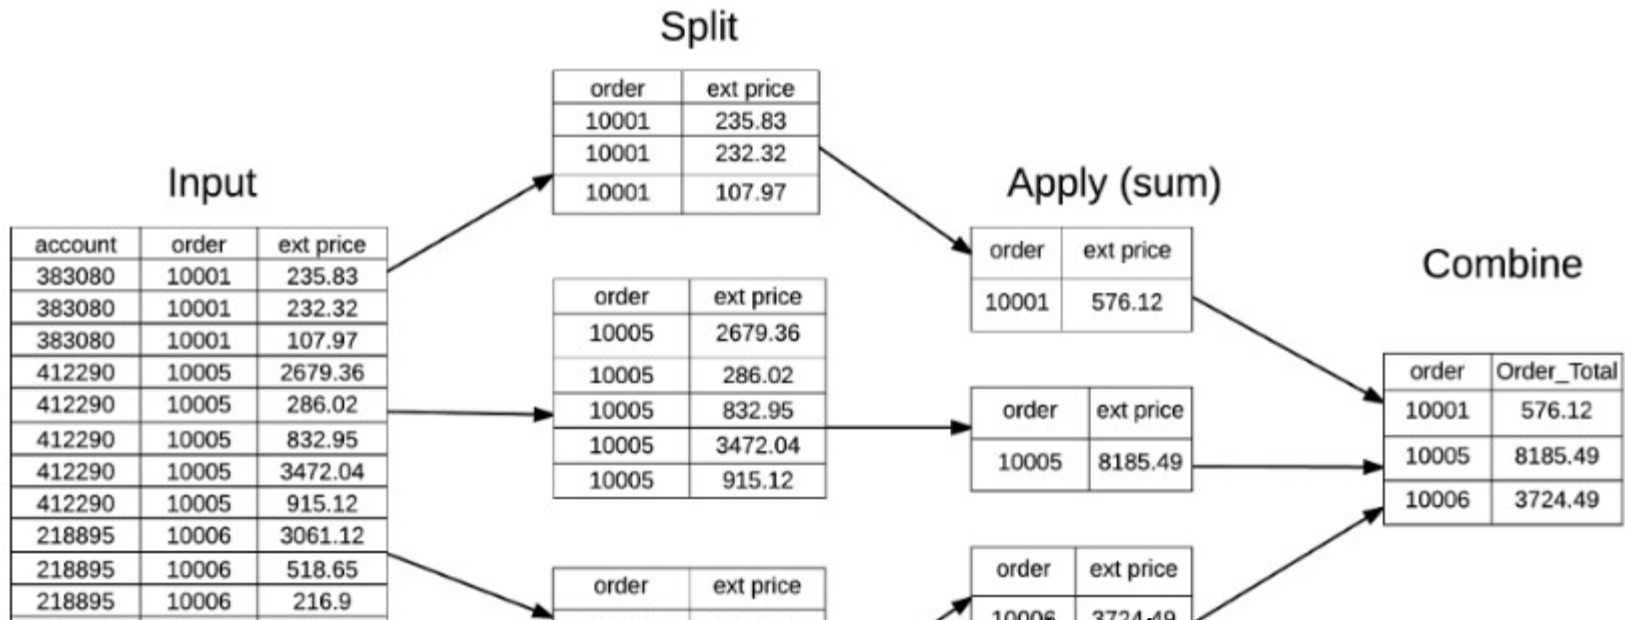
Split

| order | ext price |
|---|---|
| 10001 | 235.83 |
| 10001 | 232.32 |
| 10001 | 107.97 |

Input

| account | order | ext price |
|---|---|---|
| 383080 | 10001 | 235.83 |
| 383080 | 10001 | 232.32 |
| 383080 | 10001 | 107.97 |
| 412290 | 10005 | 2679.36 |
| 412290 | 10005 | 286.02 |
| 412290 | 10005 | 832.95 |
| 412290 | 10005 | 3472.04 |
| 412290 | 10005 | 915.12 |
| 218895 | 10006 | 3061.12 |
| 218895 | 10006 | 518.65 |
| 218895 | 10006 | 216.9 |

| order | ext price |
|---|---|
| 10005 | 2679.36 |
| 10005 | 286.02 |
| 10005 | 832.95 |
| 10005 | 3472.04 |
| 10005 | 915.12 |

| order | ext price |
|---|---|
| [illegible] | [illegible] |

Apply (sum)

| order | ext price |
|---|---|
| 10001 | 576.12 |

| order | ext price |
|---|---|
| 10005 | 8185.49 |

| order | ext price |
|---|---|
| 10006 | 3724.49 |

Combine

| order | Order_Total |
|---|---|
| 10001 | 576.12 |
| 10005 | 8185.49 |
| 10006 | 3724.49 |